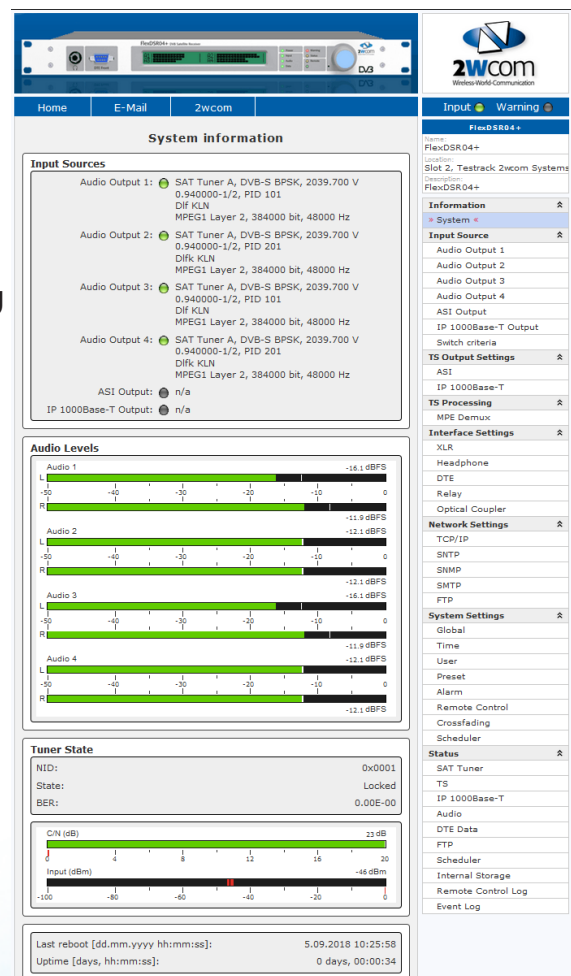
FlexDSR04+

2wcom
Wireless-World-Communication

Home | E-Mail | 2wcom

Input Warning

System information

Input Sources

Audio Output 1: SAT Tuner A, DVB-S BPSK, 2039.700 V 0.940000-1/2, PID 101
Dlf KLN
MPEG1 Layer 2, 384000 bit, 48000 Hz

Audio Output 2: SAT Tuner A, DVB-S BPSK, 2039.700 V 0.940000-1/2, PID 201
Dlfk KLN
MPEG1 Layer 2, 384000 bit, 48000 Hz

Audio Output 3: SAT Tuner A, DVB-S BPSK, 2039.700 V 0.940000-1/2, PID 101
Dlf KLN
MPEG1 Layer 2, 384000 bit, 48000 Hz

Audio Output 4: SAT Tuner A, DVB-S BPSK, 2039.700 V 0.940000-1/2, PID 201
Dlfk KLN
MPEG1 Layer 2, 384000 bit, 48000 Hz

ASI Output: n/a

IP 1000Base-T Output: n/a

Audio Levels

Audio 1 -16.1 dBFS
L
-50 -40 -30 -20 -10 0
R
-11.9 dBFS

Audio 2 -12.1 dBFS
L
-50 -40 -30 -20 -10 0
R
-12.1 dBFS

Audio 3 -16.1 dBFS
L
-50 -40 -30 -20 -10 0
R
-11.9 dBFS

Audio 4 -12.1 dBFS
L
-50 -40 -30 -20 -10 0
R
-12.1 dBFS

Tuner State

NID: 0x0001
State: Locked
BER: 0.00E-00

C/N (dB) 23 dB
0 4 8 12 16 20
Input (dBm) -46 dBm
-100 -80 -60 -40 -20 0

Last reboot [dd.mm.yyyy hh:mm:ss]: 5.09.2018 10:25:58
Uptime [days, hh:mm:ss]: 0 days, 00:00:34

FlexDSR04+
Name:
FlexDSR04+
Location:
Slot 2, Testrack 2wcom Systems
Description:
FlexDSR04+

Information
» System «
Input Source
Audio Output 1
Audio Output 2
Audio Output 3
Audio Output 4
ASI Output
IP 1000Base-T Output
Switch criteria
TS Output Settings
ASI
IP 1000Base-T
TS Processing
MPE Demux
Interface Settings
XLR
Headphone
DTE
Relay
Optical Coupler
Network Settings
TCP/IP
SNTP
SNMP
SMTP
FTP
System Settings
Global
Time
User
Preset
Alarm
Remote Control
Crossfading
Scheduler
Status
SAT Tuner
TS
IP 1000Base-T
Audio
DTE Data
FTP
Scheduler
Internal Storage
Remote Control Log
Event Log